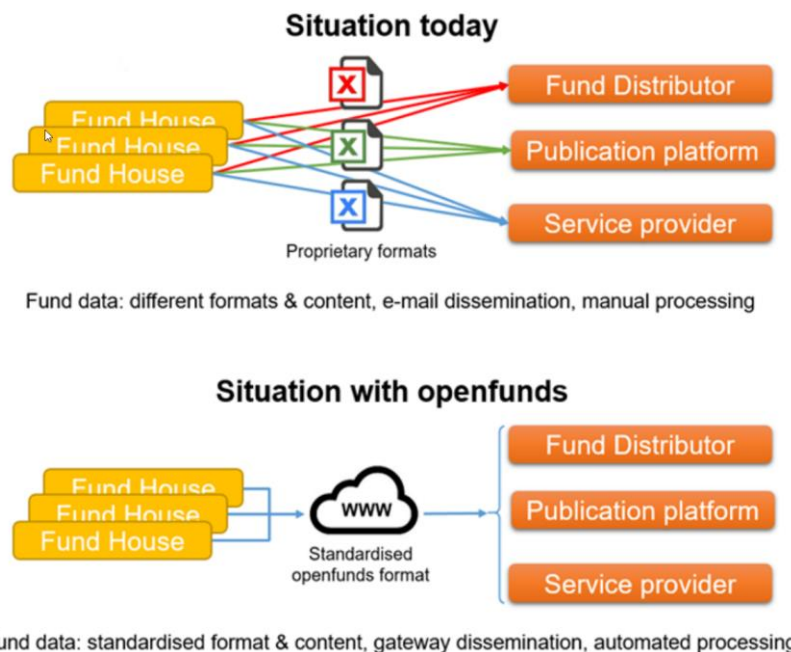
Situation today

Fund House
Fund House
Fund House

X
X
X

Proprietary formats

Fund Distributor
Publication platform
Service provider

Fund data: different formats & content, e-mail dissemination, manual processing

Situation with openfunds

Fund House
Fund House
Fund House

www

Standardised openfunds format

Fund Distributor
Publication platform
Service provider

und data: standardised format & content, gateway dissemination, automated processing